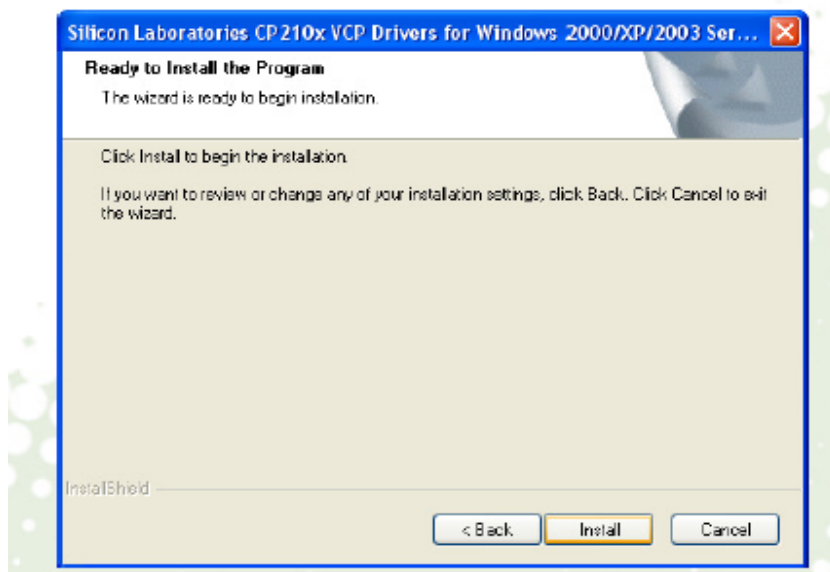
Silicon Laboratories CP210x VCP Drivers for Windows 2000/XP/2003 Ser...

Ready to Install the Program

The wizard is ready to begin installation.

Click Install to begin the installation.

If you want to review or change any of your installation settings, click Back. Click Cancel to exit the wizard.

InstallShield

< Back

Install

Cancel